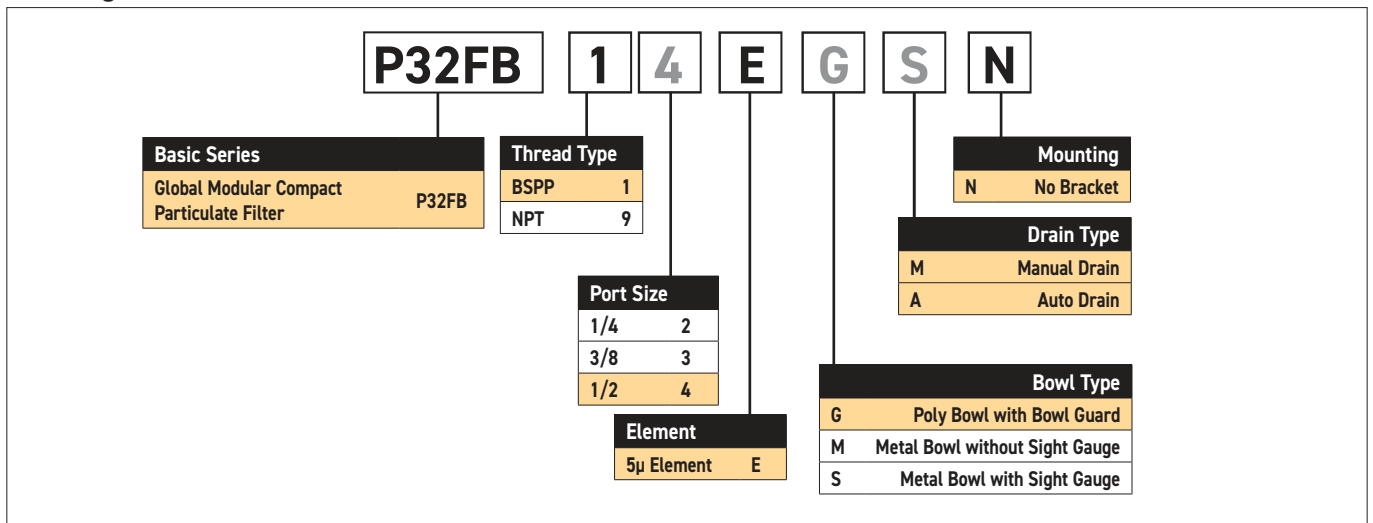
P32FB 1 4 E G S N

| Basic Series | |
|---|---|
| Global Modular Compact Particulate Filter | P32FB |

| Thread Type | |
|---|---|
| BSPP | 1 |
| NPT | 9 |

| Port Size | |
|---|---|
| 1/4 | 2 |
| 3/8 | 3 |
| 1/2 | 4 |

| Element | |
|---|---|
| 5μ Element | E |

| Mounting | |
|---|---|
| N | No Bracket |

| Drain Type | |
|---|---|
| M | Manual Drain |
| A | Auto Drain |

| Bowl Type | |
|---|---|
| G | Poly Bowl with Bowl Guard |
| M | Metal Bowl without Sight Gauge |
| S | Metal Bowl with Sight Gauge |